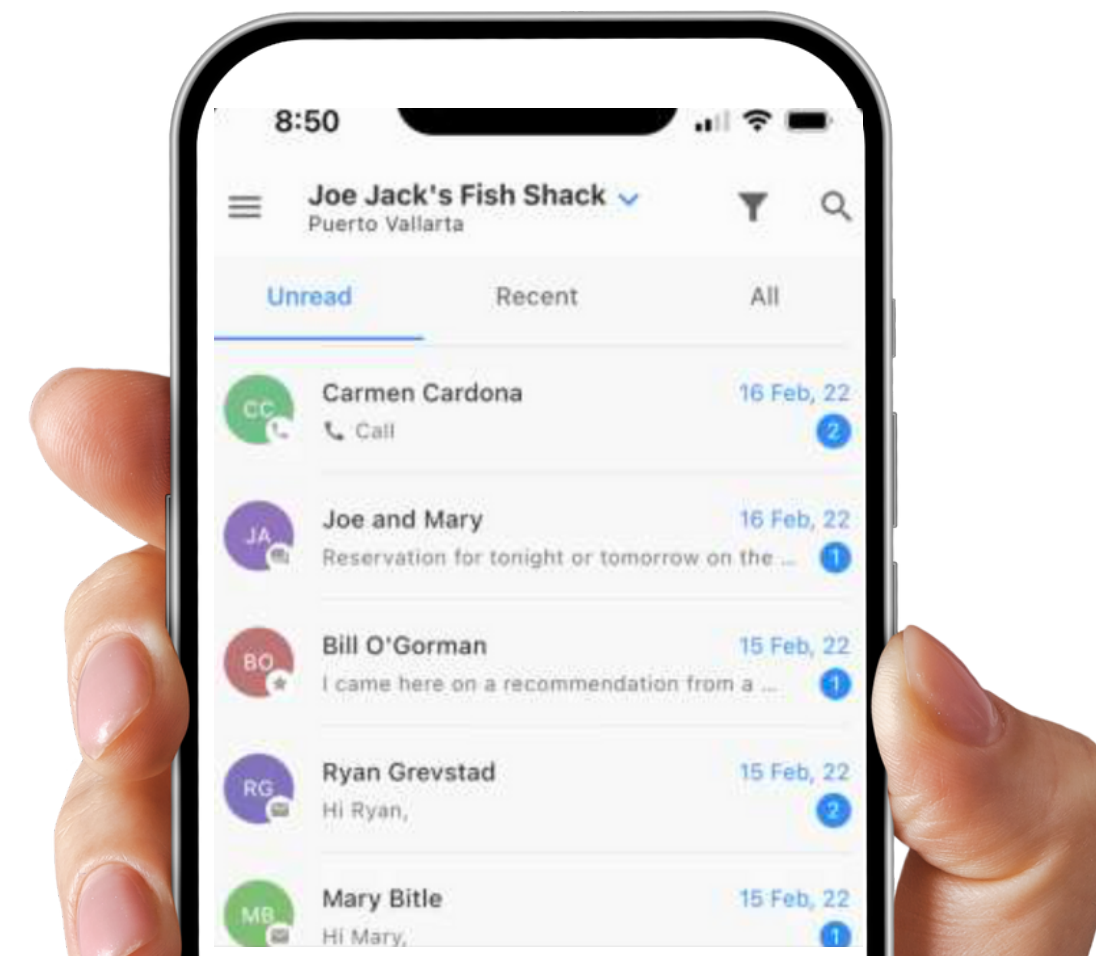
8:50

Joe Jack's Fish Shack
Puerto Vallarta

Unread
Recent
All

CC
Carmen Cardona
16 Feb, 22
Call
2

JA
Joe and Mary
16 Feb, 22
Reservation for tonight or tomorrow on the ...
1

BO
Bill O'Gorman
15 Feb, 22
I came here on a recommendation from a ...
1

RG
Ryan Grevstad
15 Feb, 22
Hi Ryan,
2

MB
Mary Bitle
15 Feb, 22
Hi Mary,
1